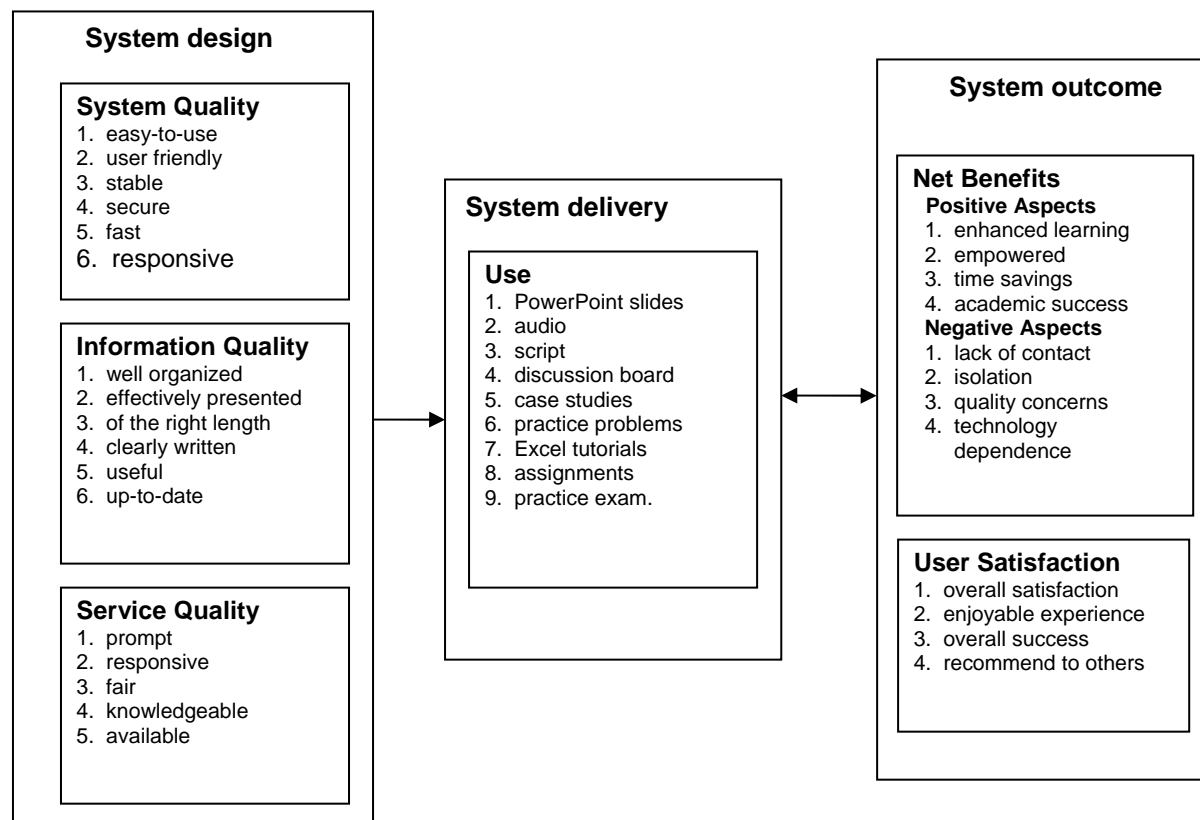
System design

System Quality
1. easy-to-use
2. user friendly
3. stable
4. secure
5. fast
6. responsive

Information Quality
1. well organized
2. effectively presented
3. of the right length
4. clearly written
5. useful
6. up-to-date

Service Quality
1. prompt
2. responsive
3. fair
4. knowledgeable
5. available

System delivery

Use
1. PowerPoint slides
2. audio
3. script
4. discussion board
5. case studies
6. practice problems
7. Excel tutorials
8. assignments
9. practice exam.

System outcome

Net Benefits
Positive Aspects
1. enhanced learning
2. empowered
3. time savings
4. academic success
Negative Aspects
1. lack of contact
2. isolation
3. quality concerns
4. technology dependence

User Satisfaction
1. overall satisfaction
2. enjoyable experience
3. overall success
4. recommend to others